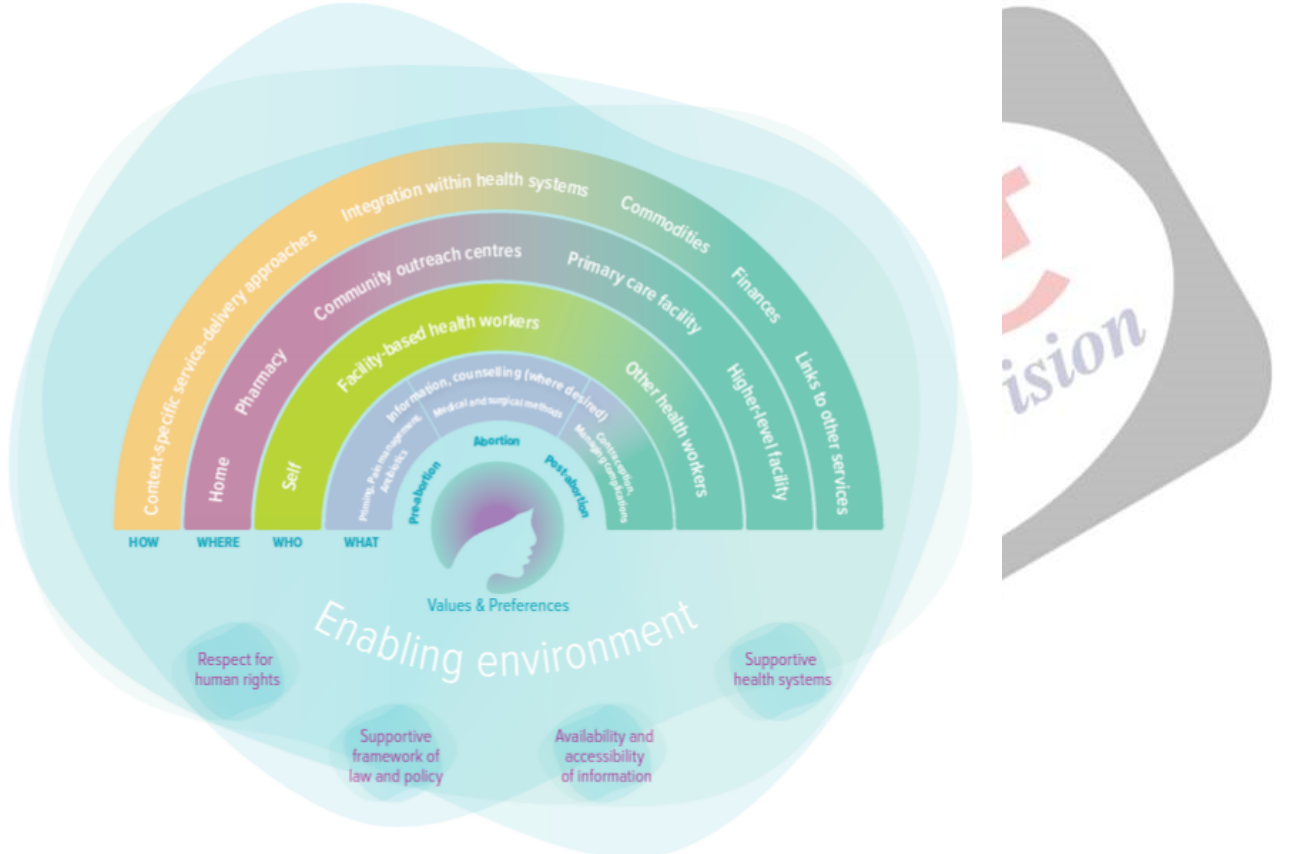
Context-specific service-delivery approaches
Integration within health systems
Commodities
Finances
Links to other services

Home
Pharmacy
Community outreach centres
Primary care facility
Higher-level facility

Self
Facility-based health workers
Other health workers

Information, counselling (where desired)
Medical and surgical methods
Pain management, Antibiotics
Contraception, Managing complications

Pre-abortion
Abortion
Post-abortion

HOW
WHERE
WHO
WHAT

Values & Preferences

Enabling environment

Respect for human rights
Supportive framework of law and policy
Availability and accessibility of information
Supportive health systems

ision